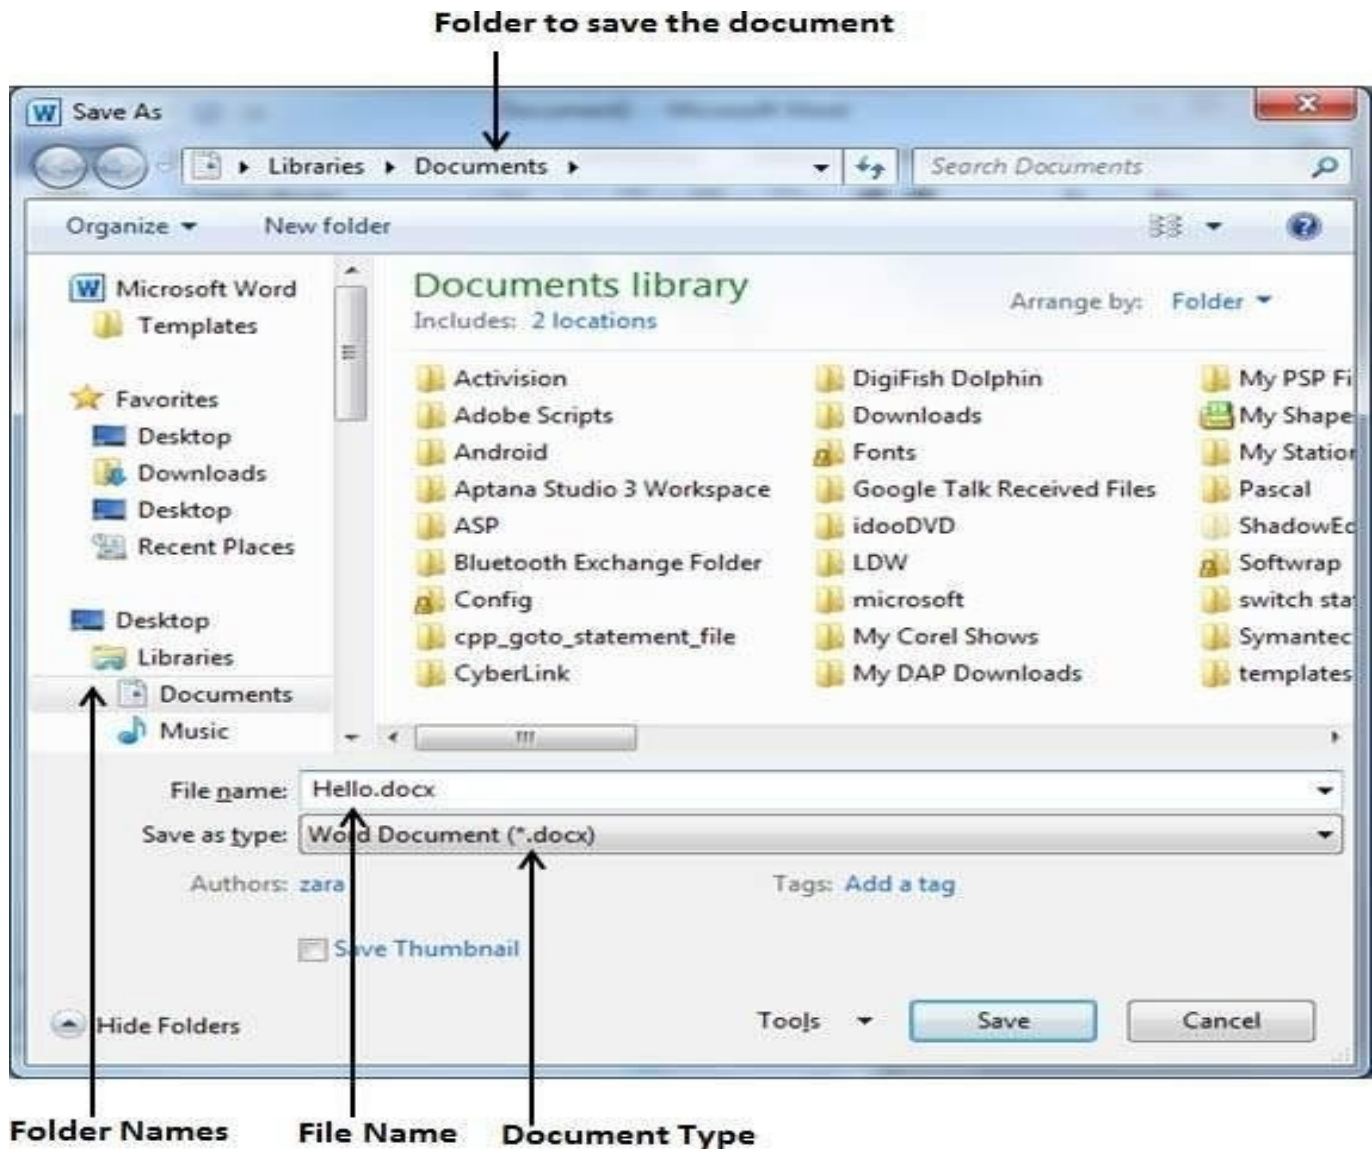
Folder to save the document

Save As

Libraries ▸ Documents ▸

Search Documents

Organize ▾ New folder

Microsoft Word
Templates

Favorites
Desktop
Downloads
Desktop
Recent Places

Desktop
Libraries
Documents
Music

Documents library
Includes: 2 locations

Arrange by: Folder ▾

Activision
Adobe Scripts
Android
Aptana Studio 3 Workspace
ASP
Bluetooth Exchange Folder
Config
cpp_goto_statement_file
CyberLink

DigiFish Dolphin
Downloads
Fonts
Google Talk Received Files
idooDVD
LDW
microsoft
My Corel Shows
My DAP Downloads

My PSP Fi
My Shape
My Statio
Pascal
ShadowE
Softwrap
switch sta
Symantec
templates

File name: Hello.docx
Save as type: Wo d Document (*.docx)

Authors: zara
Tags: Add a tag

S ve Thumbnail

Hide Folders

Tools ▾ Save Cancel

Folder Names File Name Document Type